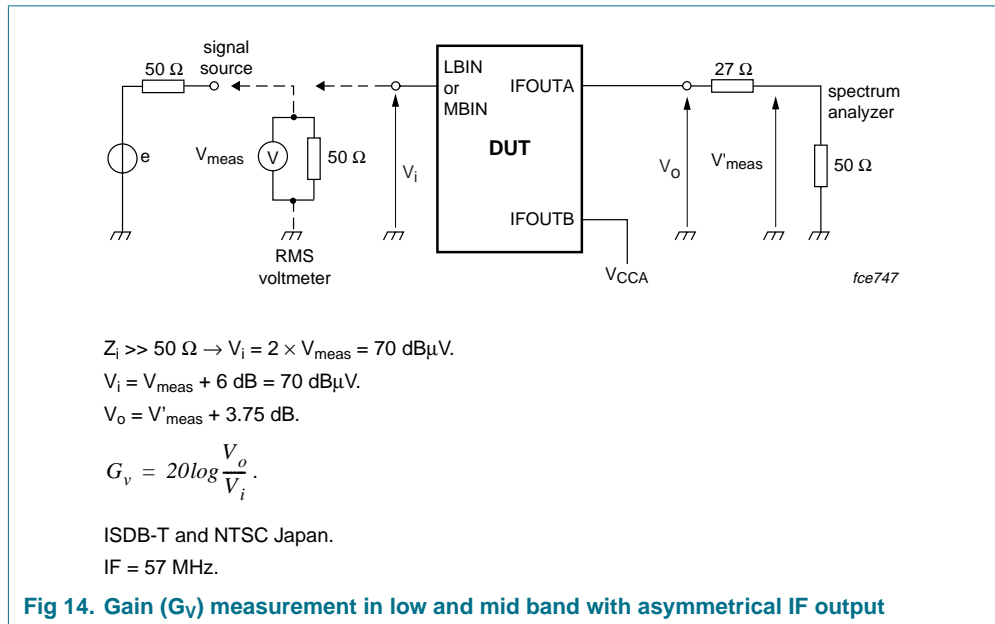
50 Ω

signal source

e

$V_{meas}$

V

50 Ω

RMS voltmeter

$V_i$

LBIN or MBIN

IFOUTA

DUT

IFOUTB

$V_{CCA}$

$V_o$

27 Ω

$V'_{meas}$

spectrum analyzer

50 Ω

fce747

$Z_i >> 50\ \Omega \rightarrow V_i = 2 \times V_{meas} = 70$ dBμV.

$V_i = V_{meas} + 6$ dB = 70 dBμV.

$V_o = V'_{meas} + 3.75$ dB.

$G_v = 20log\frac{V_o}{V_i}$.

ISDB-T and NTSC Japan.

IF = 57 MHz.

Fig 14. Gain ($G_V$) measurement in low and mid band with asymmetrical IF output